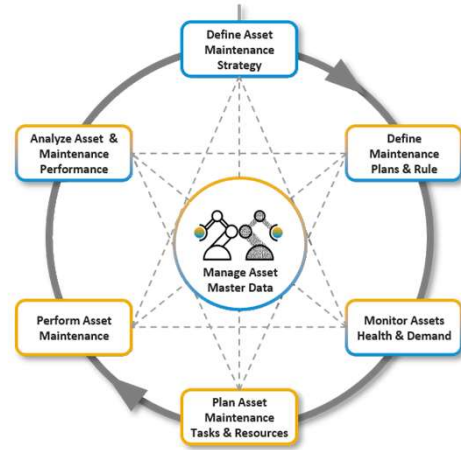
Define Asset Maintenance Strategy

Define Maintenance Plans & Rule

Monitor Assets Health & Demand

Plan Asset Maintenance Tasks & Resources

Perform Asset Maintenance

Analyze Asset & Maintenance Performance

Manage Asset Master Data